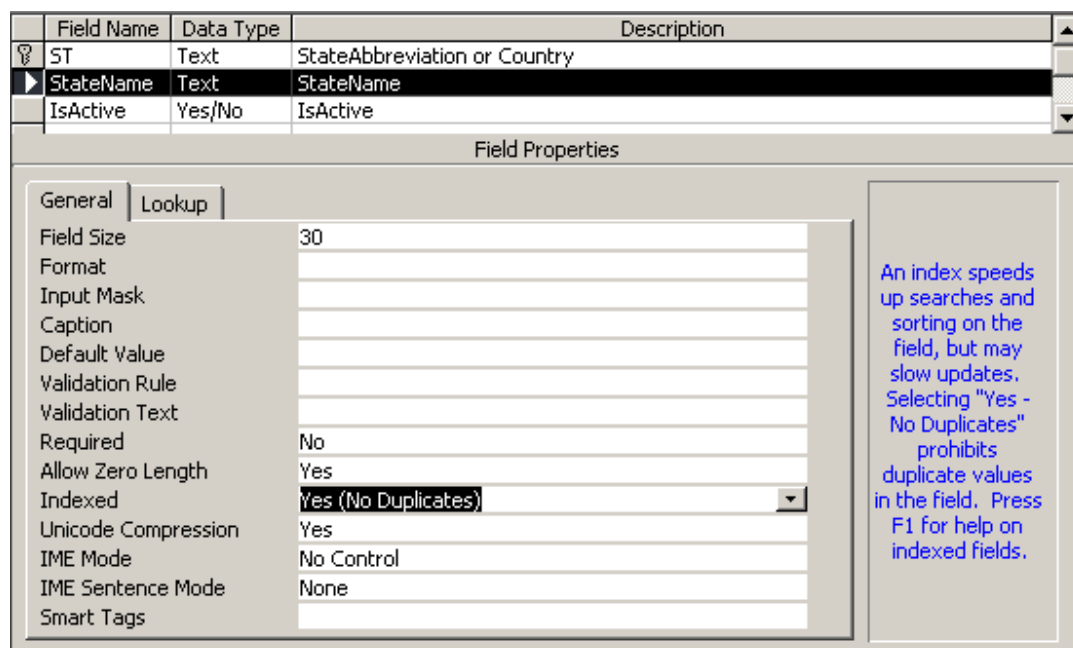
| Field Name | Data Type | Description |
|---|---|---|
| ST | Text | StateAbbreviation or Country |
| StateName | Text | StateName |
| IsActive | Yes/No | IsActive |

Field Properties

General | Lookup

| | |
|---|---|
| Field Size | 30 |
| Format | |
| Input Mask | |
| Caption | |
| Default Value | |
| Validation Rule | |
| Validation Text | |
| Required | No |
| Allow Zero Length | Yes |
| Indexed | Yes (No Duplicates) |
| Unicode Compression | Yes |
| IME Mode | No Control |
| IME Sentence Mode | None |
| Smart Tags | |

An index speeds up searches and sorting on the field, but may slow updates. Selecting "Yes - No Duplicates" prohibits duplicate values in the field. Press F1 for help on indexed fields.